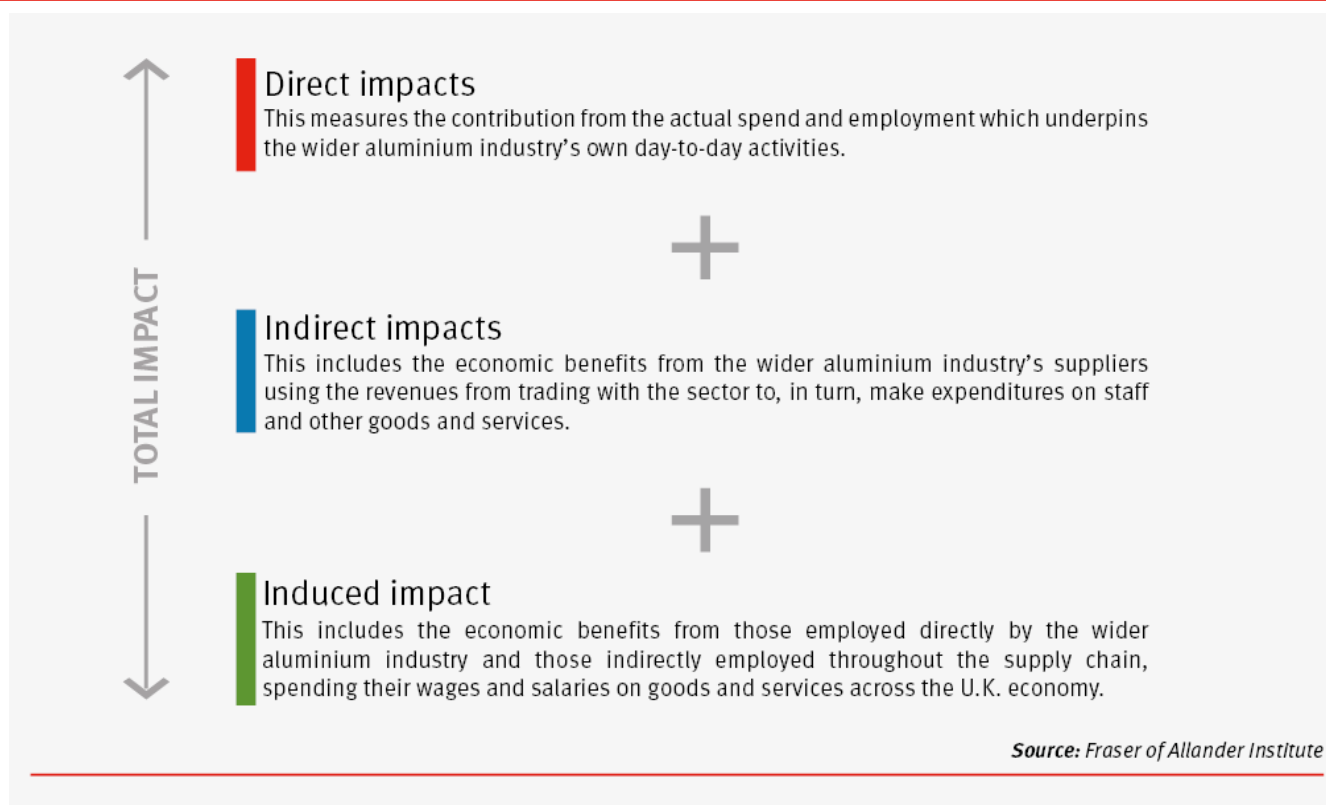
TOTAL IMPACT

Direct impacts
This measures the contribution from the actual spend and employment which underpins the wider aluminium industry's own day-to-day activities.

+

Indirect impacts
This includes the economic benefits from the wider aluminium industry's suppliers using the revenues from trading with the sector to, in turn, make expenditures on staff and other goods and services.

+

Induced impact
This includes the economic benefits from those employed directly by the wider aluminium industry and those indirectly employed throughout the supply chain, spending their wages and salaries on goods and services across the U.K. economy.

Source: Fraser of Allander Institute